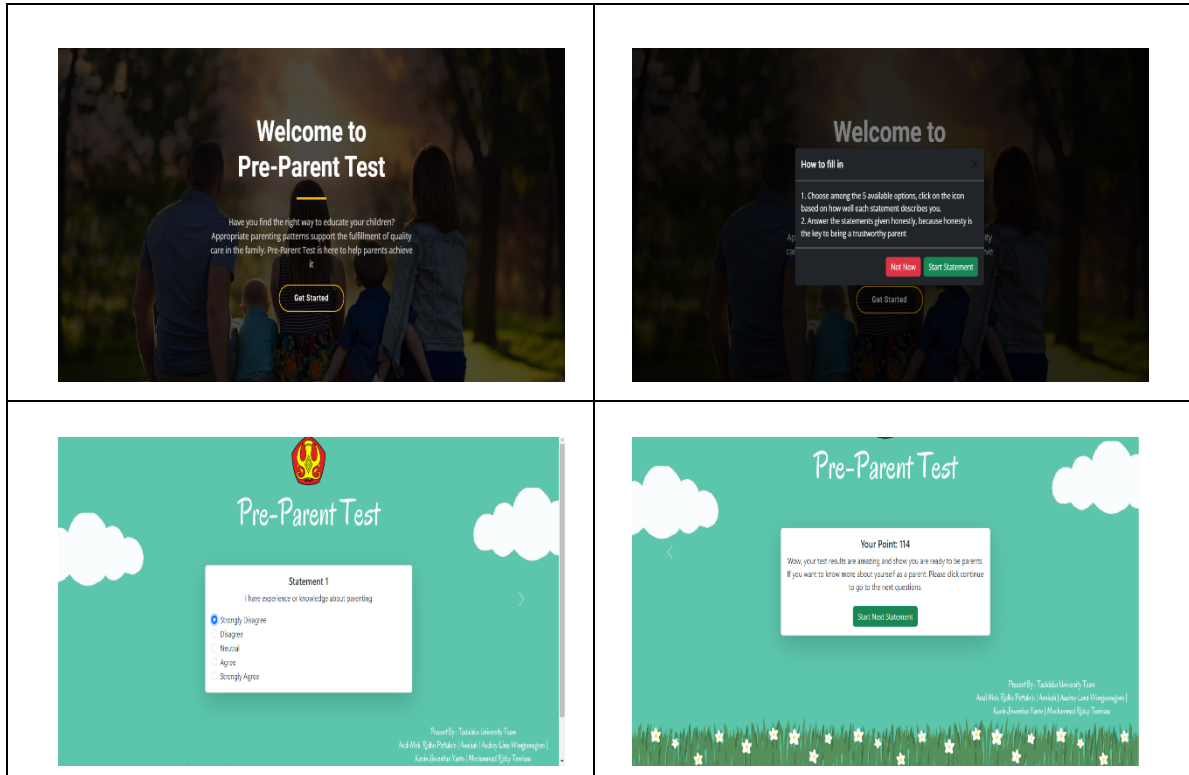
Welcome to Pre-Parent Test

Have you find the right way to educate your children? Appropriate parenting patterns support the fulfillment of quality care in the family. Pre-Parent Test is here to help parents achieve it

Get Started

Welcome to

How to fill in

1. Choose among the 5 available options, click on the icon based on how well each statement describes you.
2. Answer the statements given honestly, because honesty is the key to being a trustworthy parent

Not Now

Start Statement

Get Started

Pre-Parent Test

Statement 1

I have experience or knowledge about parenting

Strongly Disagree
Disagree
Neutral
Agree
Strongly Agree

Present By: Tadulako University Team
Andi Moh. Ridho Pattaloi | Annisah | Audrey Lims Wongsonegoro | Kevin Juventus Yanto | Mochammad Rizky Temisan

Pre-Parent Test

Your Point: 114

Wow, your test results are amazing and show you are ready to be parents. If you want to know more about yourself as a parent. Please click continue to go to the next questions

Start Next Statement

Present By: Tadulako University Team
Andi Moh. Ridho Pattaloi | Annisah | Audrey Lims Wongsonegoro | Kevin Juventus Yanto | Mochammad Rizky Temisan